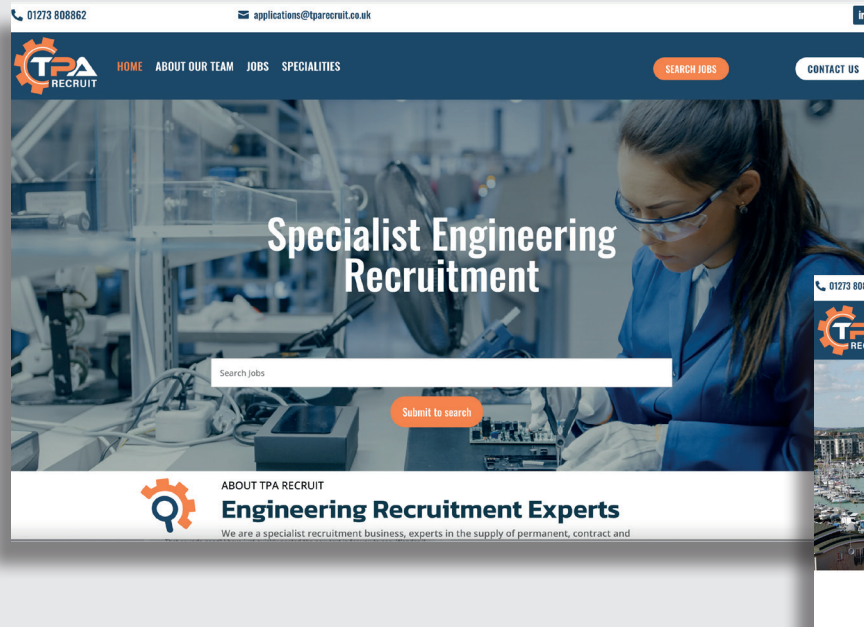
01273 808862

applications@tparecruit.co.uk

in

TPA RECRUIT

HOME ABOUT OUR TEAM JOBS SPECIALITIES

SEARCH JOBS

CONTACT US

Specialist Engineering Recruitment

Search Jobs

Submit to search

ABOUT TPA RECRUIT

Engineering Recruitment Experts

We are a specialist recruitment business, experts in the supply of permanent, contract and

01273 808

REC